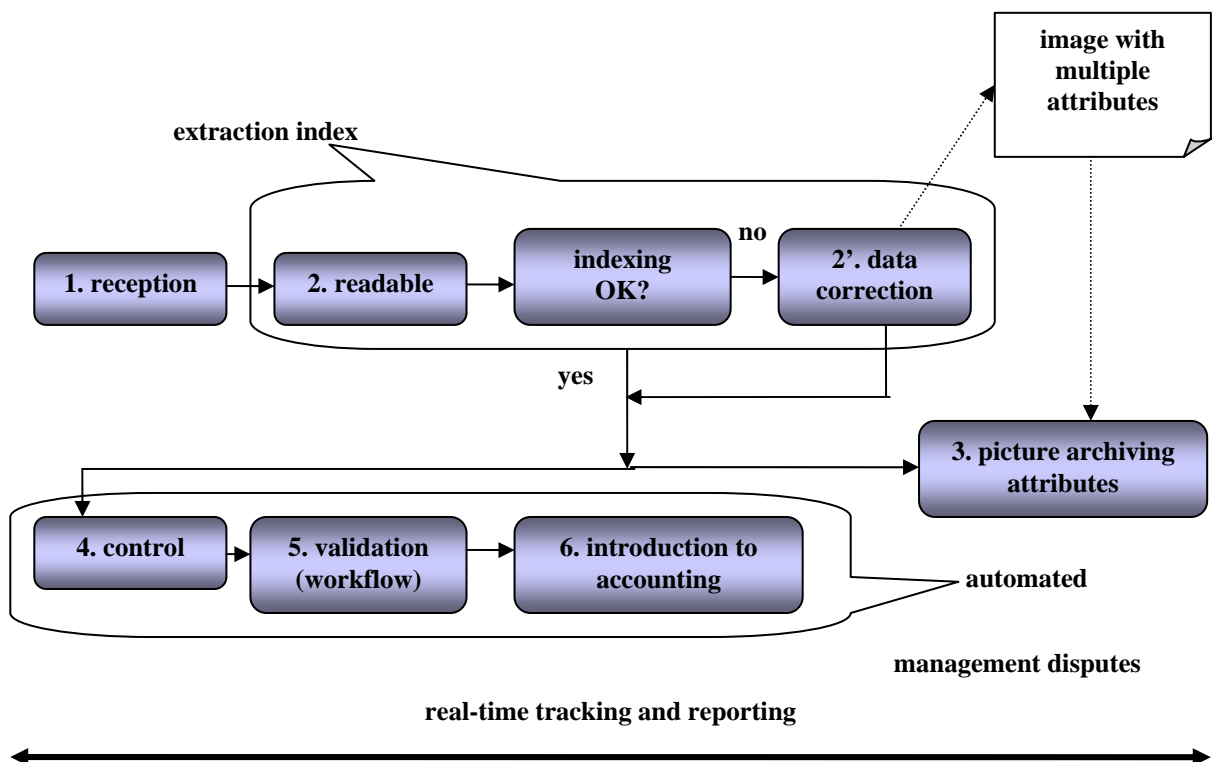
image with multiple attributes

extraction index

1. reception

2. readable

indexing OK?

no

2'. data correction

yes

3. picture archiving attributes

4. control

5. validation (workflow)

6. introduction to accounting

automated

management disputes

real-time tracking and reporting